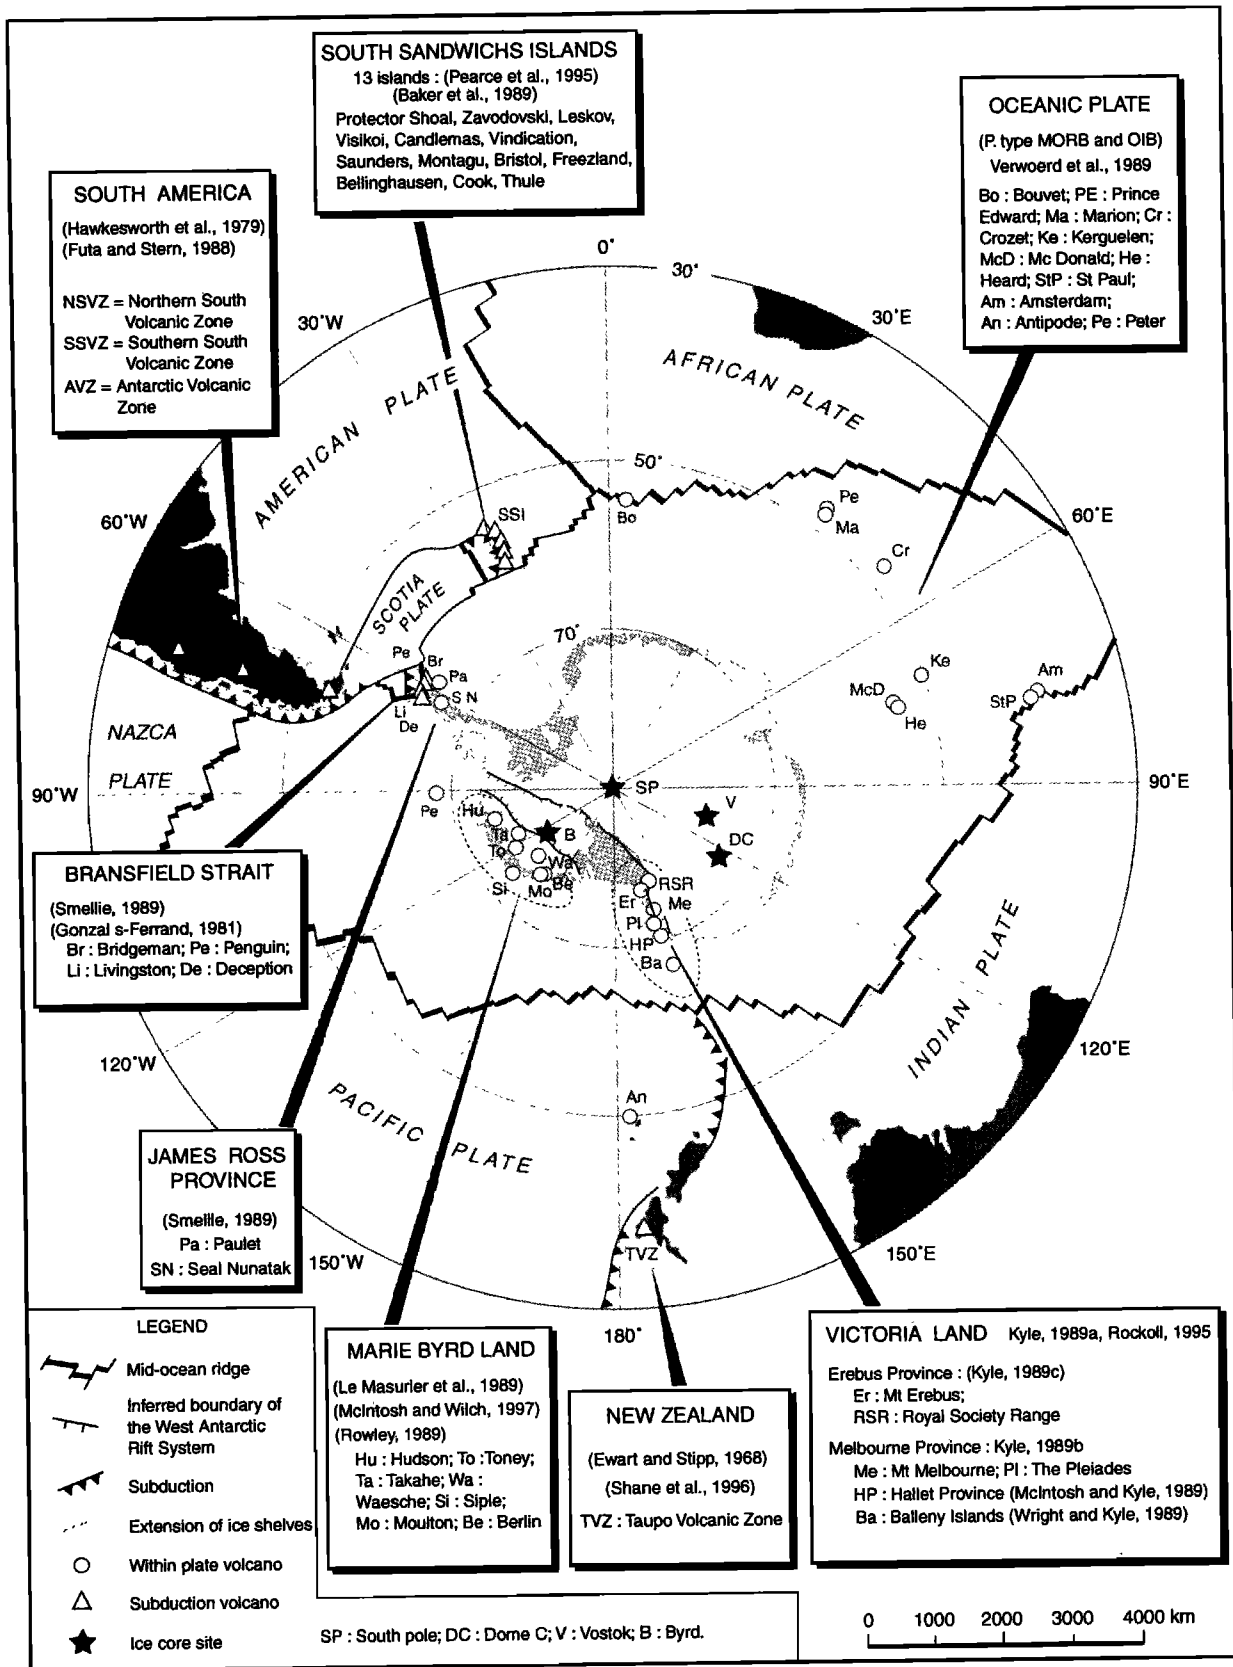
SOUTH SANDWICHS ISLANDS
13 islands : (Pearce et al., 1995)
(Baker et al., 1989)
Protector Shoal, Zavodovski, Leskov, Visikoi, Candlemas, Vindication, Saunders, Montagu, Bristol, Freezland, Bellinghausen, Cook, Thule

OCEANIC PLATE
(P. type MORB and OIB)
Verwoerd et al., 1989
Bo : Bouvet; PE : Prince Edward; Ma : Marion; Cr : Crozet; Ke : Kerguelen; McD : Mc Donald; He : Heard; StP : St Paul; Am : Amsterdam; An : Antipode; Pe : Peter

SOUTH AMERICA
(Hawkesworth et al., 1979)
(Futa and Stern, 1988)
NSVZ = Northern South Volcanic Zone
SSVZ = Southern South Volcanic Zone
AVZ = Antarctic Volcanic Zone

0°
30°
30°W
30°E
AFRICAN PLATE
AMERICAN PLATE
50°
Pe
Ma
Bo
SSI
60°W
60°E
Cr
SCOTIA PLATE
70°
Pe
Br
Pa
S N
Li
De
Ke
Am
McD
He
StP
NAZCA
PLATE
90°W
90°E
SP
V
DC
Pe
Hu
Ta
To
B
Wa
Si
Mo
Be
RSR
Me
Er
Pl
HP
Ba

BRANSFIELD STRAIT
(Smellie, 1989)
(Gonzal s-Ferrand, 1981)
Br : Bridgeman; Pe : Penguin;
Li : Livingston; De : Deception

INDIAN PLATE
120°W
120°E
PACIFIC PLATE
An

JAMES ROSS PROVINCE
(Smellie, 1989)
Pa : Paulet
SN : Seal Nunatak

150°W
150°E
TVZ
180°

LEGEND
Mid-ocean ridge
Inferred boundary of the West Antarctic Rift System
Subduction
Extension of ice shelves
Within plate volcano
Subduction volcano
Ice core site

MARIE BYRD LAND
(Le Masurier et al., 1989)
(McIntosh and Wilch, 1997)
(Rowley, 1989)
Hu : Hudson; To :Toney; Ta : Takahe; Wa : Waesche; Si : Siple; Mo : Moulton; Be : Berlin

NEW ZEALAND
(Ewart and Stipp, 1968)
(Shane et al., 1996)
TVZ : Taupo Volcanic Zone

VICTORIA LAND Kyle, 1989a, Rockoll, 1995
Erebus Province : (Kyle, 1989c)
Er : Mt Erebus;
RSR : Royal Society Range
Melbourne Province : Kyle, 1989b
Me : Mt Melbourne; Pl : The Pleiades
HP : Hallet Province (McIntosh and Kyle, 1989)
Ba : Balleny Islands (Wright and Kyle, 1989)

SP : South pole; DC : Dome C; V : Vostok; B : Byrd.

0 1000 2000 3000 4000 km